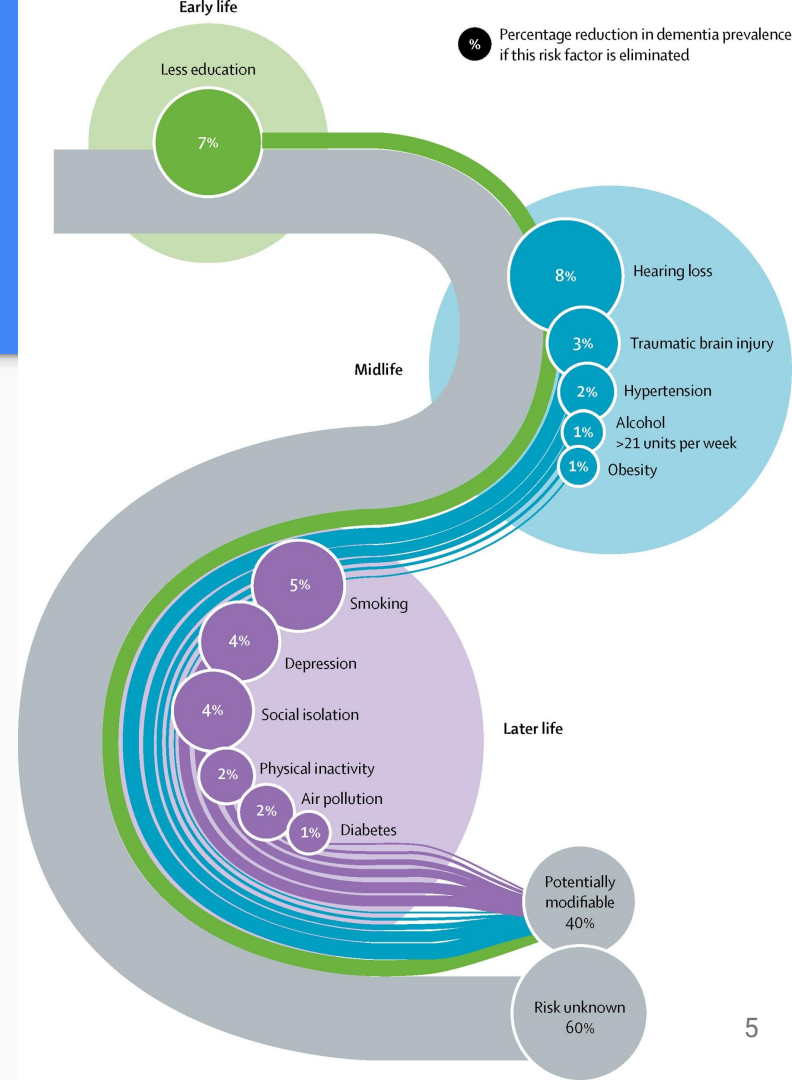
Early life

% Percentage reduction in dementia prevalence if this risk factor is eliminated

Less education
7%

Midlife

8% Hearing loss
3% Traumatic brain injury
2% Hypertension
1% Alcohol >21 units per week
1% Obesity

5% Smoking
4% Depression
4% Social isolation
2% Physical inactivity
2% Air pollution
1% Diabetes

Later life

Potentially modifiable 40%

Risk unknown 60%

5